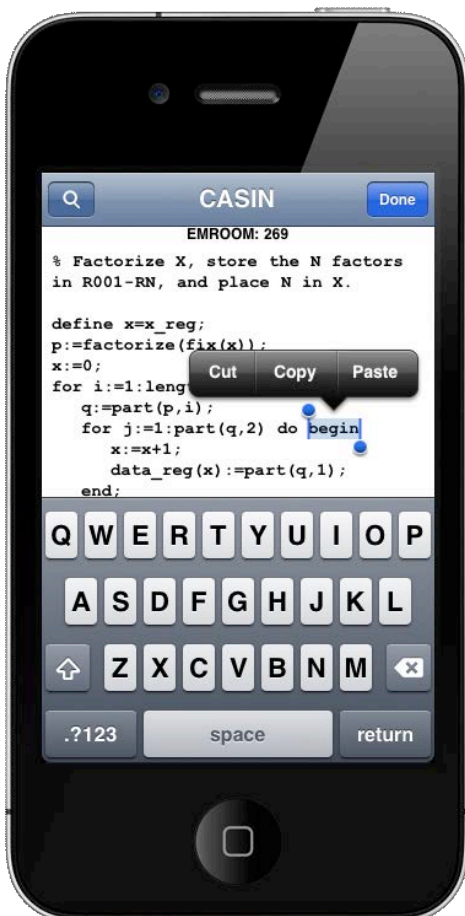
CASIN

Done

EMROOM: 269

% Factorize X, store the N factors in R001-RN, and place N in X.

define x=x_reg;
p:=factorize(fix(x));
x:=0;
for i:=1:leng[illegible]
q:=part(p,i);
for j:=1:part(q,2) do begin
x:=x+1;
data_reg(x):=part(q,1);
end;

Cut
Copy
Paste

Q W E R T Y U I O P
A S D F G H J K L
Z X C V B N M
.?123
space
return